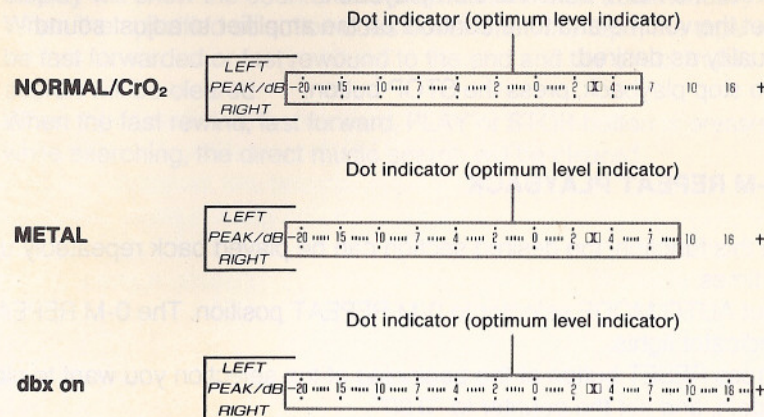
Dot indicator (optimum level indicator)

NORMAL/$CrO_2$

LEFT
PEAK/dB -20 15 10 7 4 2 0 2 4 7 10 16 +
RIGHT

Dot indicator (optimum level indicator)

METAL

LEFT
PEAK/dB -20 15 10 7 4 2 0 2 4 7 10 16 +
RIGHT

Dot indicator (optimum level indicator)

dbx on

LEFT
PEAK/dB -20 15 10 7 4 2 0 2 4 7 10 16 +
RIGHT